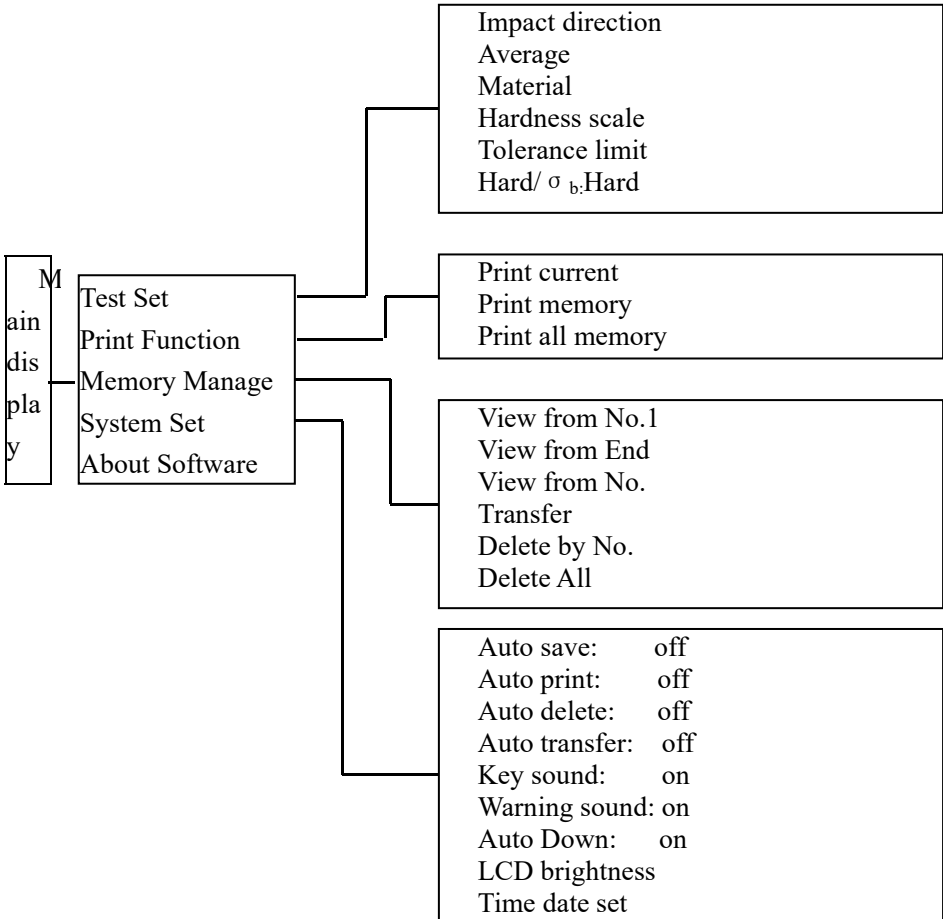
Main display

Test Set
Print Function
Memory Manage
System Set
About Software

Impact direction
Average
Material
Hardness scale
Tolerance limit
Hard/ $\sigma_{b}$:Hard

Print current
Print memory
Print all memory

View from No.1
View from End
View from No.
Transfer
Delete by No.
Delete All

Auto save: off
Auto print: off
Auto delete: off
Auto transfer: off
Key sound: on
Warning sound: on
Auto Down: on
LCD brightness
Time date set